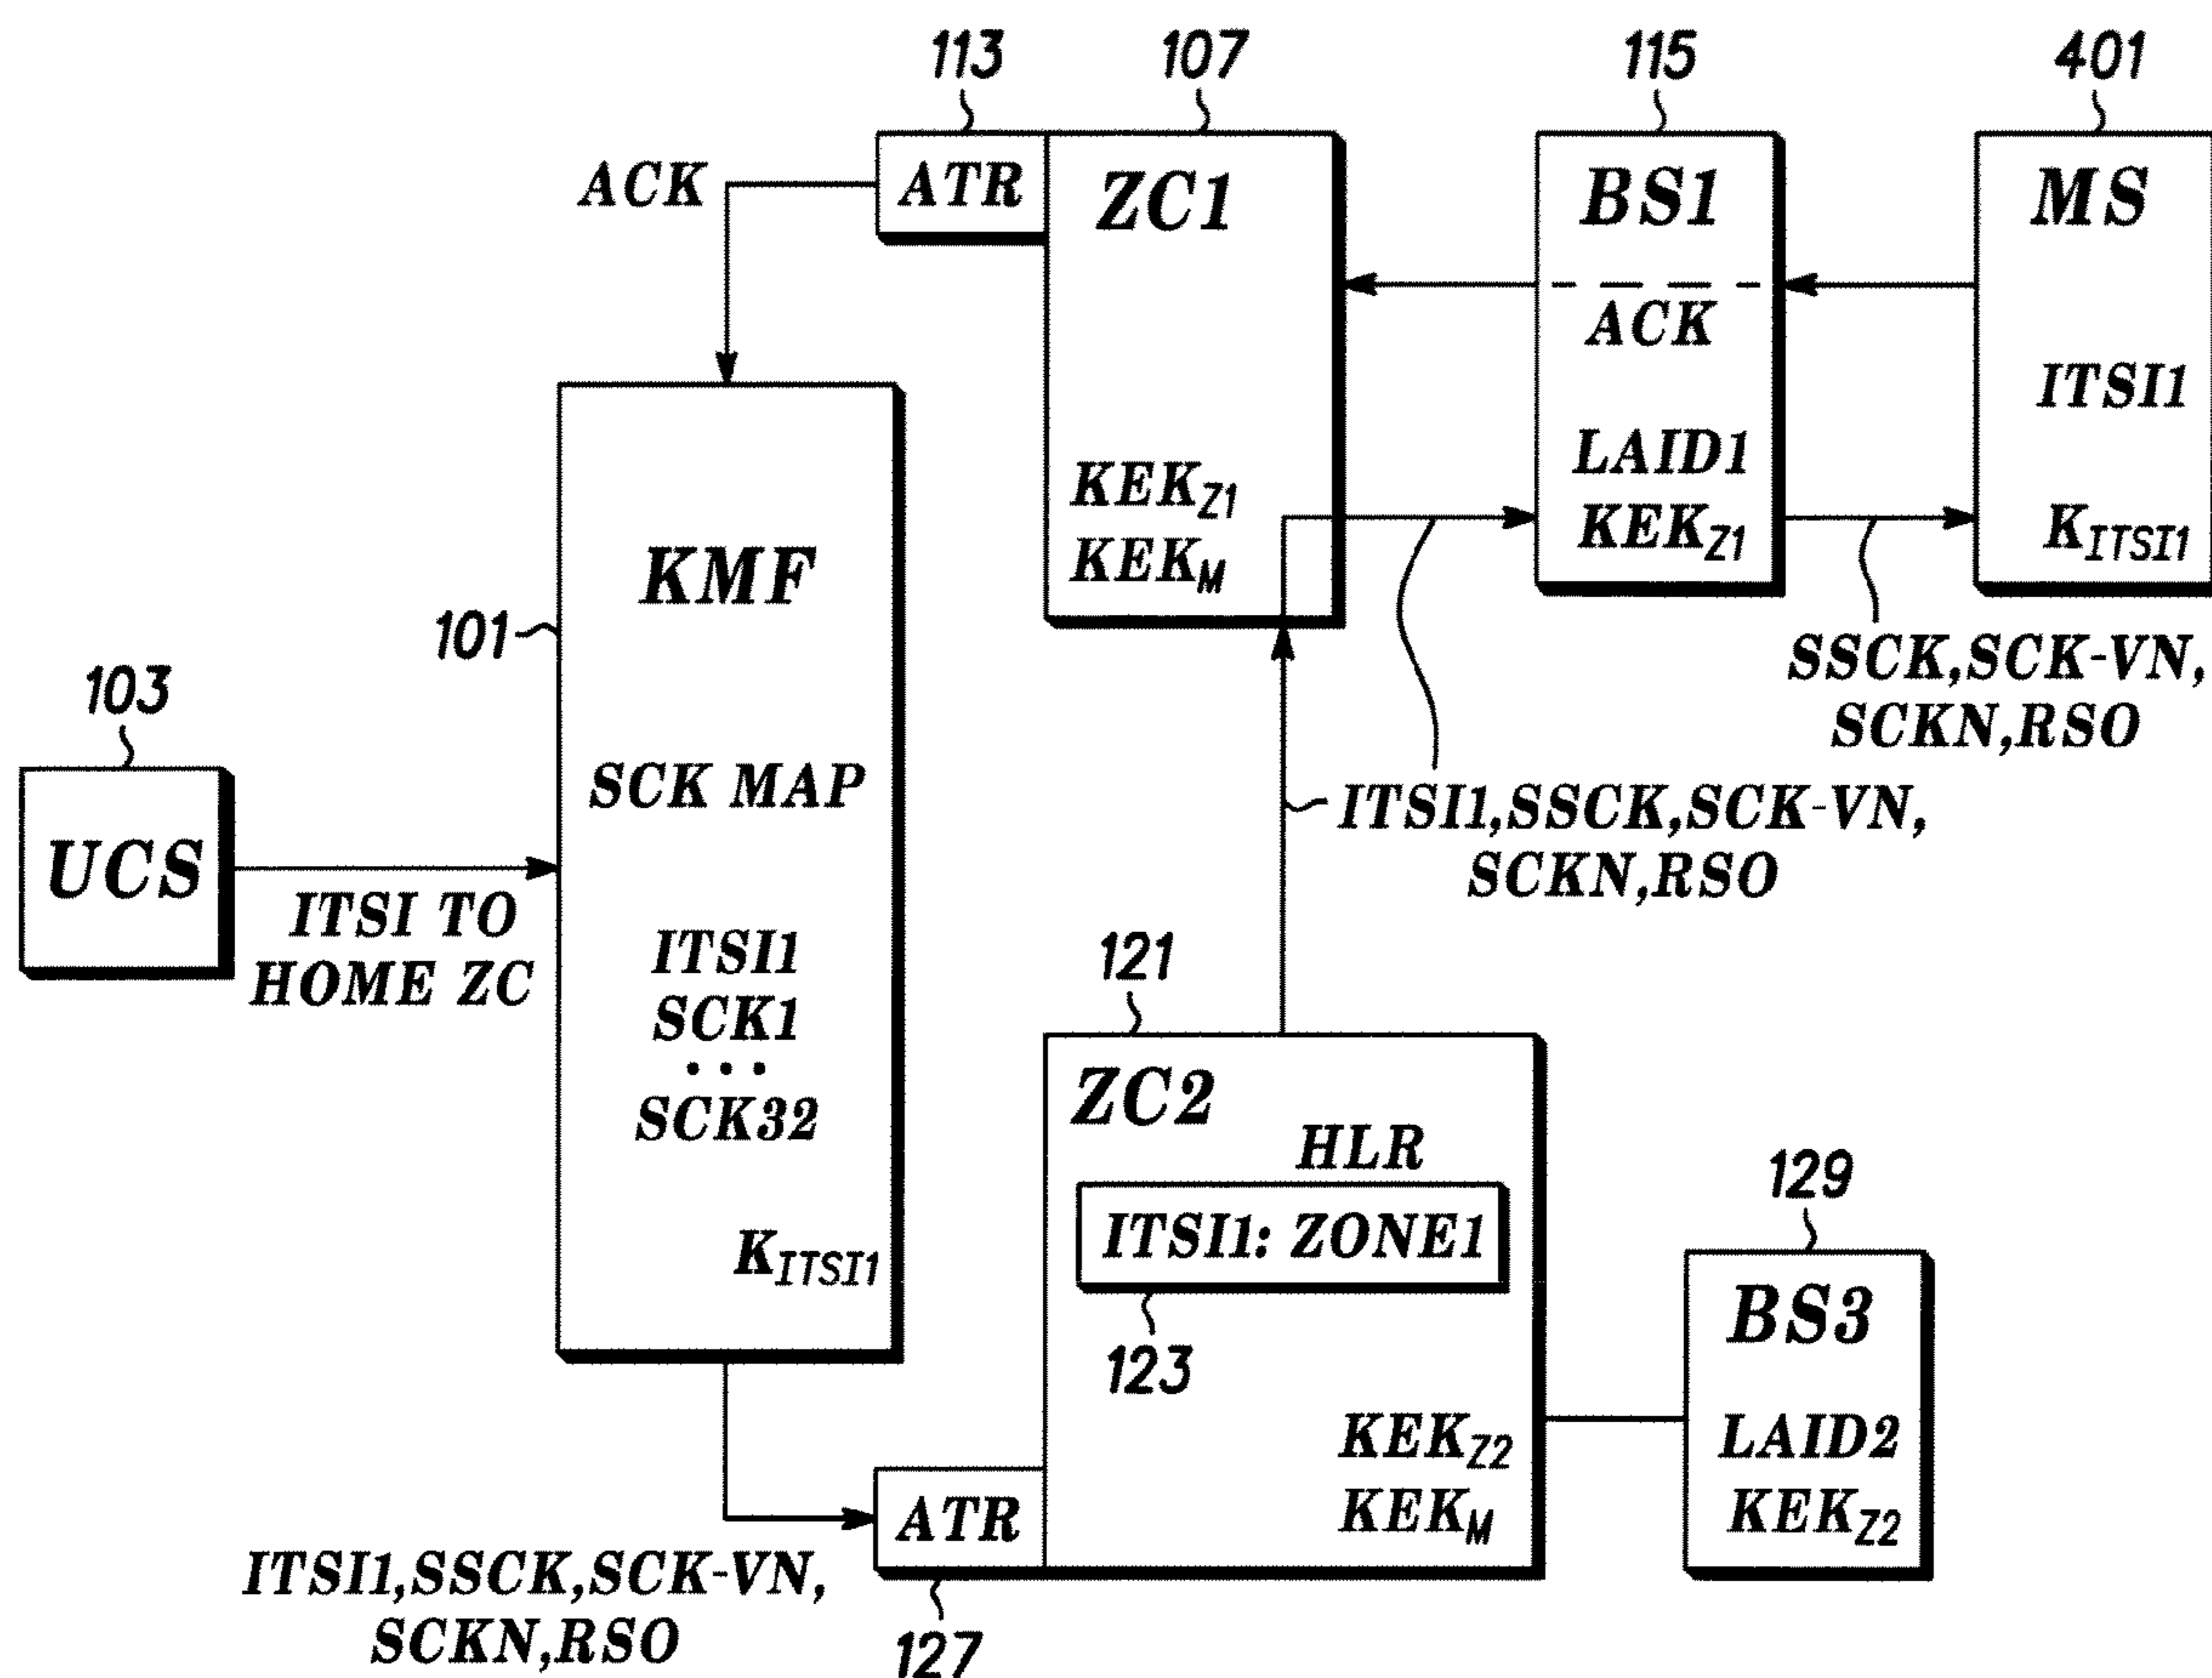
113
107
115
401
ACK
ATR
ZC1
BS1
MS
ACK
ITSI1
LAID1
$KEK_{Z1}$
$KEK_{Z1}$
$KEK_M$
$K_{ITSI1}$
KMF
101
SSCK,SCK-VN,
SCKN,RSO
103
SCK MAP
ITSI1,SSCK,SCK-VN,
SCKN,RSO
UCS
ITSI TO
HOME ZC
ITSI1
SCK1
• • •
SCK32
121
ZC2
HLR
129
ITSI1: ZONE1
$K_{ITSI1}$
BS3
123
$KEK_{Z2}$
LAID2
$KEK_M$
$KEK_{Z2}$
ATR
ITSI1,SSCK,SCK-VN,
SCKN,RSO
127